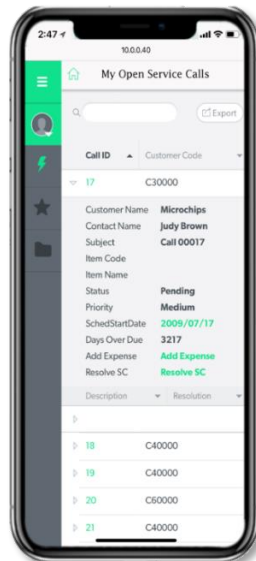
2:47
10.0.0.40
My Open Service Calls
Export
Call ID
Customer Code
17
C30000
Customer Name Microchips
Contact Name Judy Brown
Subject Call 00017
Item Code
Item Name
Status Pending
Priority Medium
SchedStartDate 2009/07/17
Days Over Due 3217
Add Expense Add Expense
Resolve SC Resolve SC
Description
Resolution
18
C40000
19
C40000
20
C60000
21
C40000